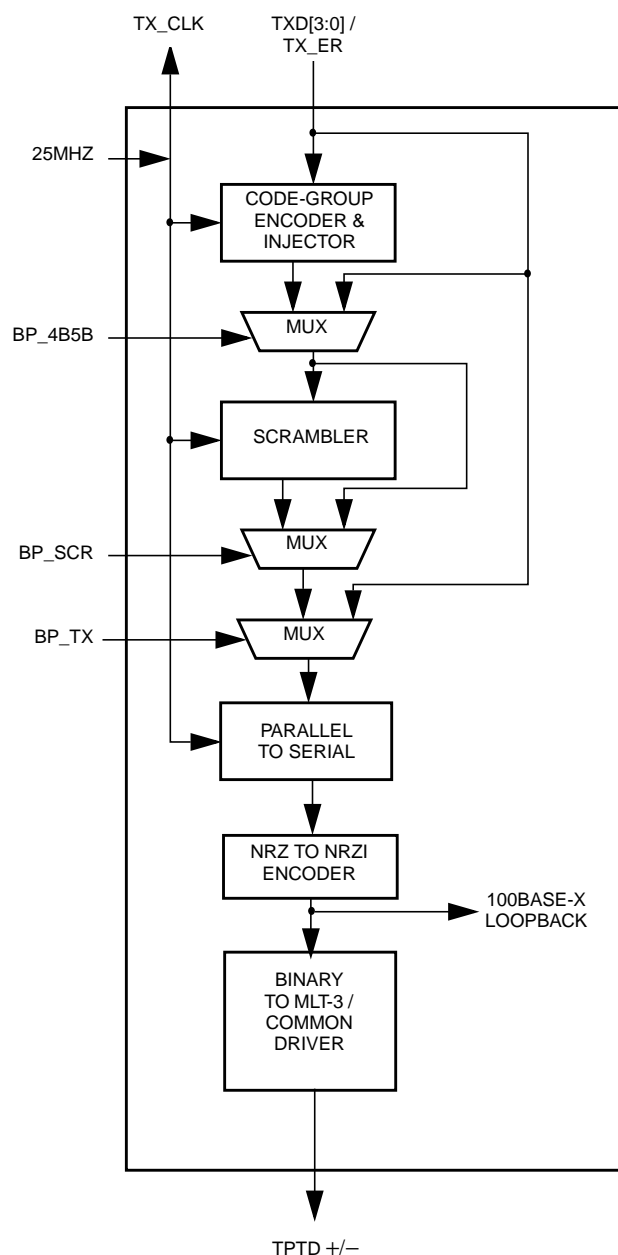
TX_CLK

TXD[3:0] / TX_ER

25MHZ

CODE-GROUP ENCODER & INJECTOR

BP_4B5B

MUX

SCRAMBLER

BP_SCR

MUX

BP_TX

MUX

PARALLEL TO SERIAL

NRZ TO NRZI ENCODER

100BASE-X LOOPBACK

BINARY TO MLT-3 / COMMON DRIVER

TPTD +/−